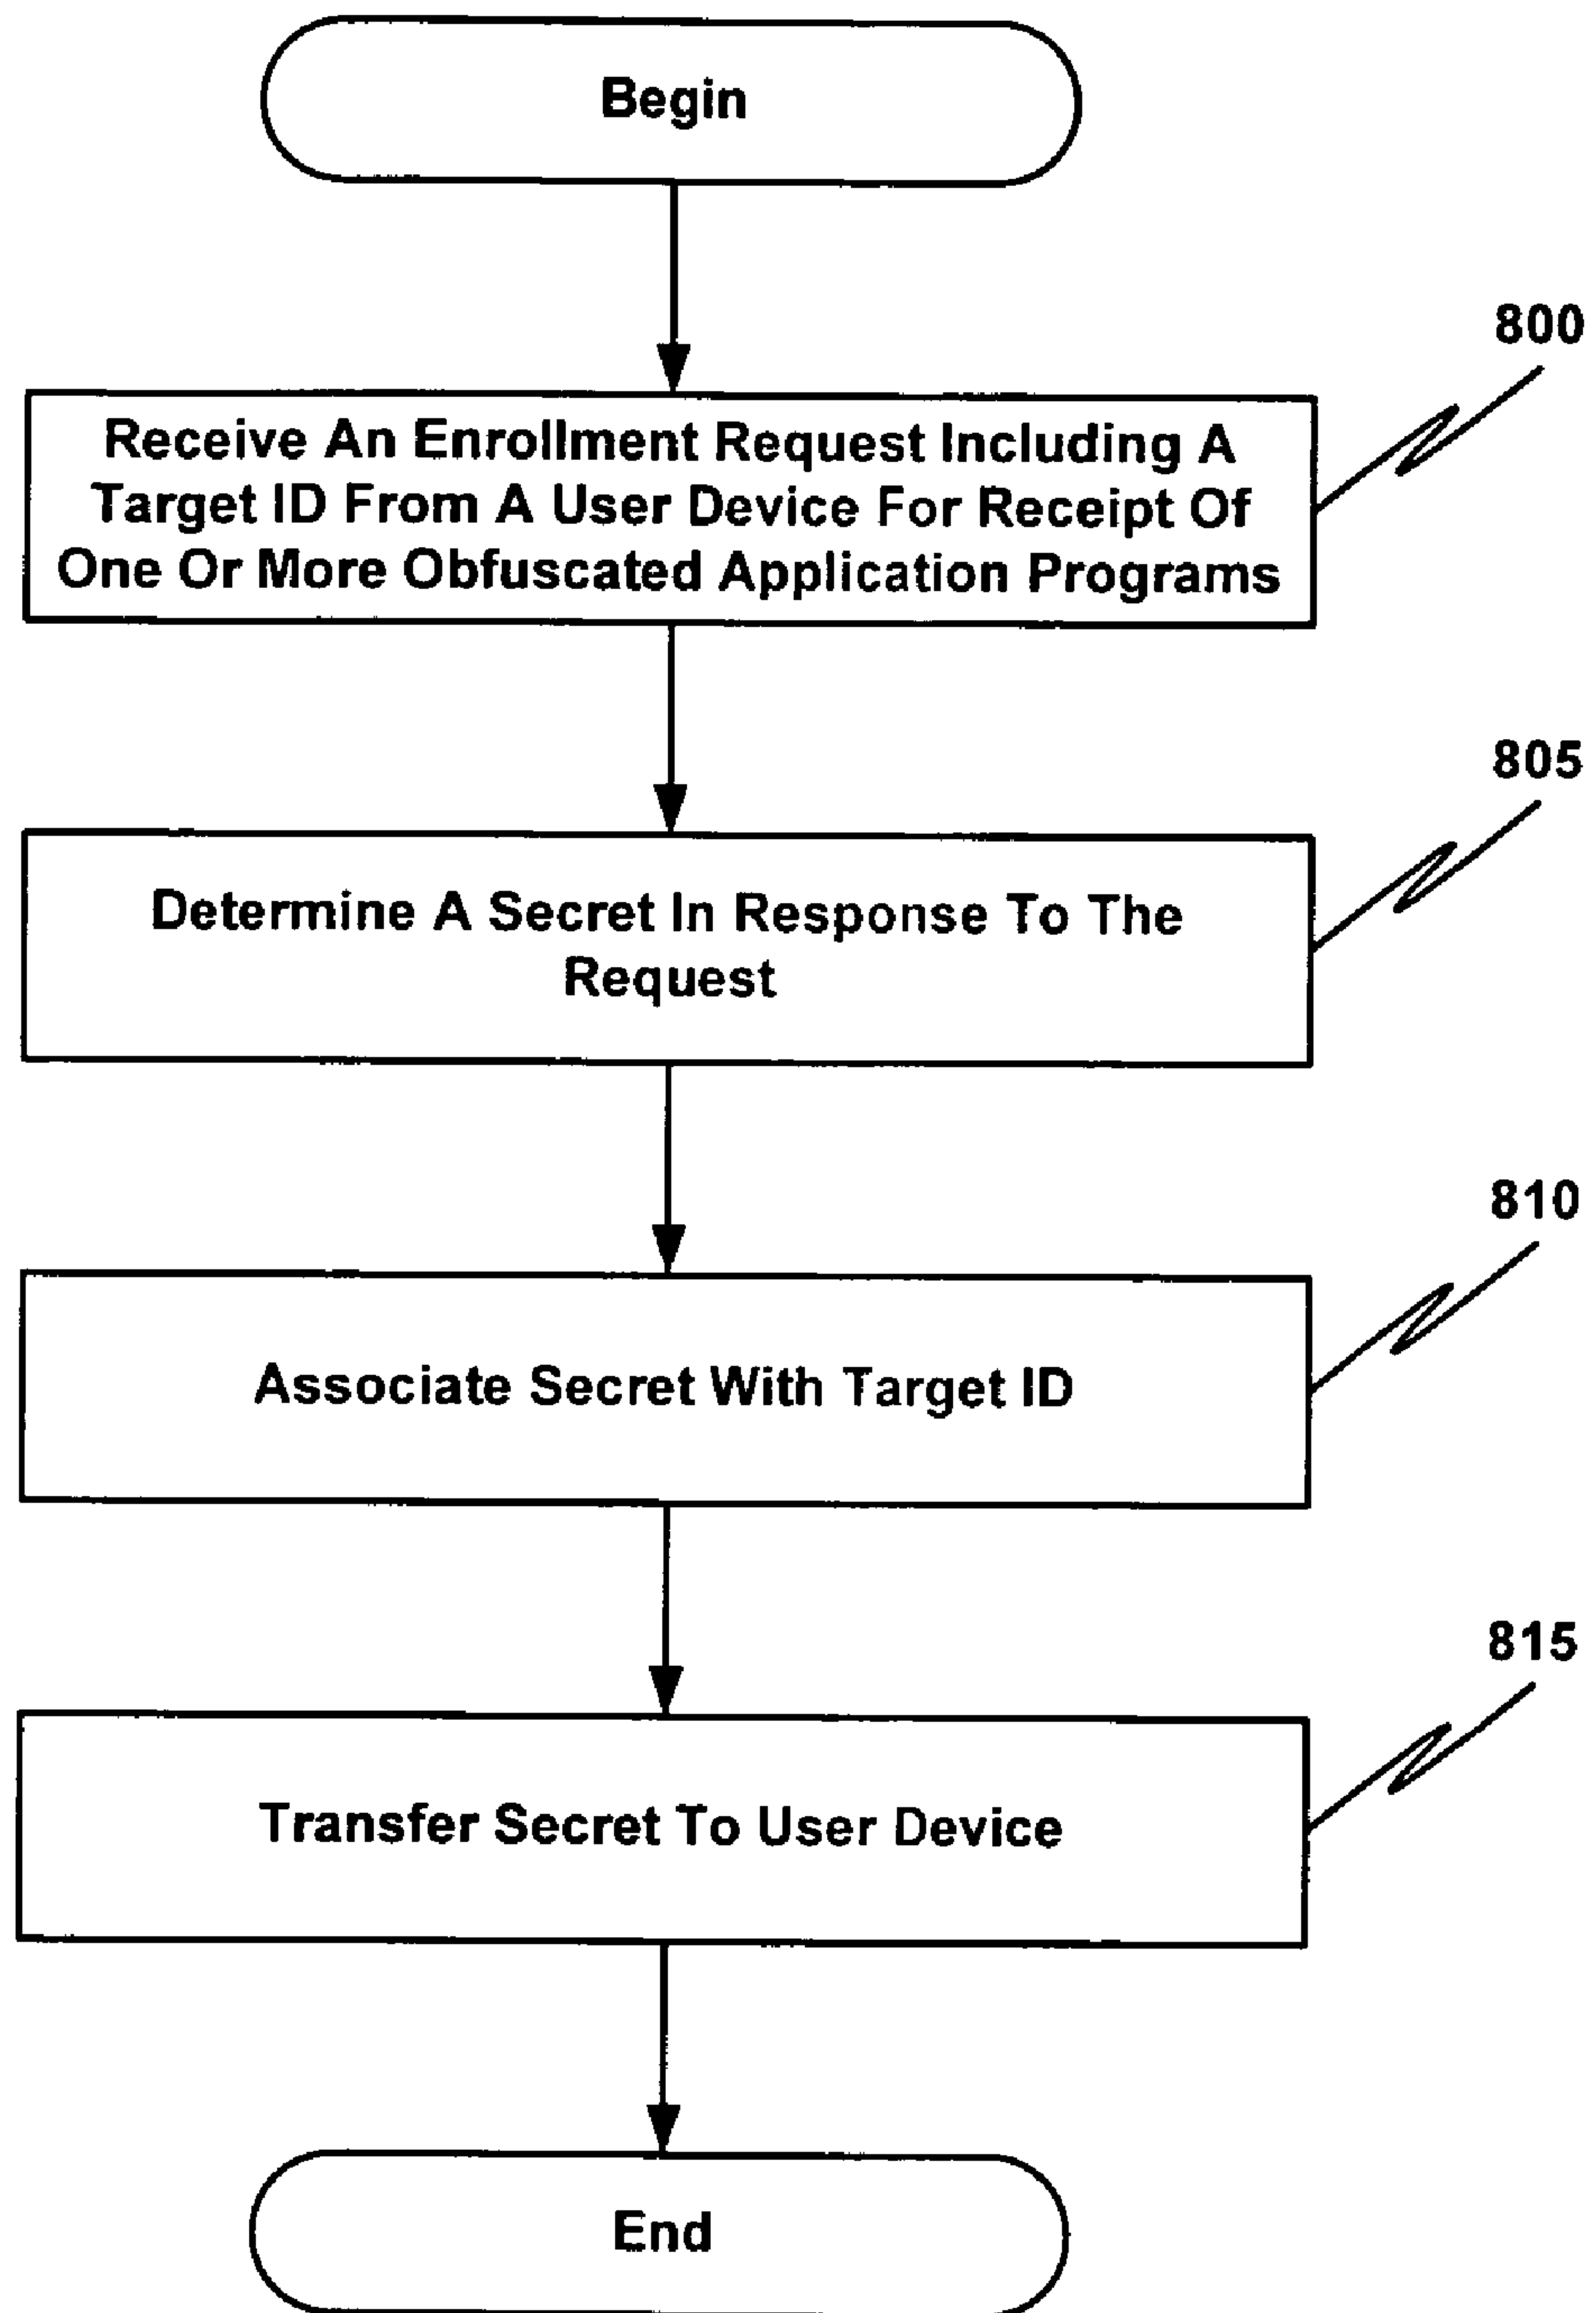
Begin

800

Receive An Enrollment Request Including A Target ID From A User Device For Receipt Of One Or More Obfuscated Application Programs

805

Determine A Secret In Response To The Request

810

Associate Secret With Target ID

815

Transfer Secret To User Device

End